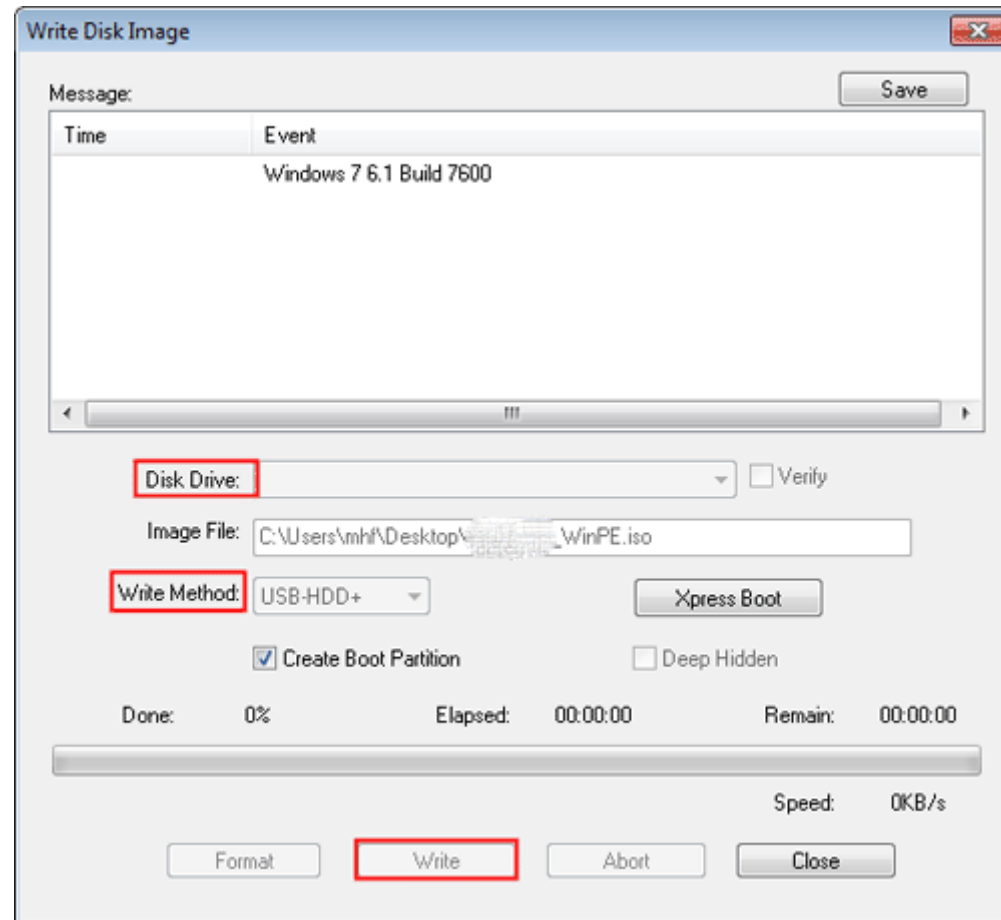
Write Disk Image

Message:

Save

| Time | Event |
|---|---|
| | Windows 7 6.1 Build 7600 |

Disk Drive:

Verify

Image File: C:\Users\mhf\Desktop\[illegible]_WinPE.iso

Write Method: USB-HDD+

Xpress Boot

Create Boot Partition

Deep Hidden

Done: 0%

Elapsed: 00:00:00

Remain: 00:00:00

Speed: 0KB/s

Format

Write

Abort

Close